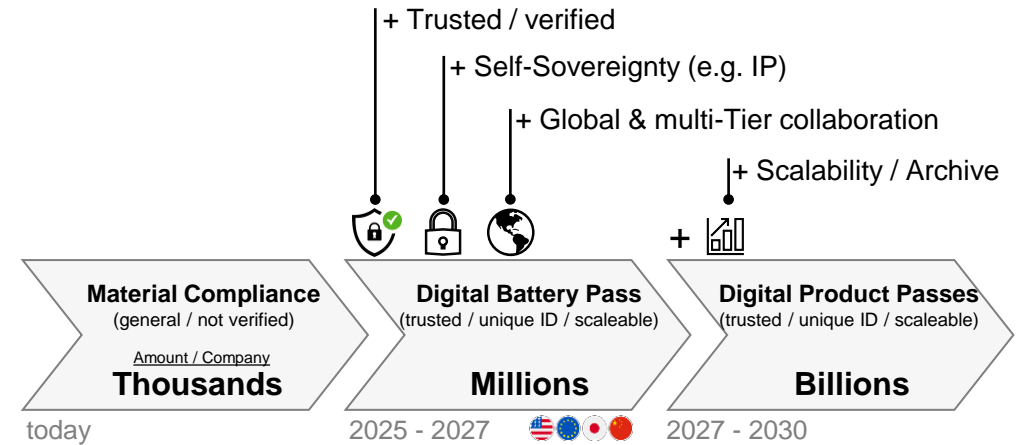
+ Trusted / verified

+ Self-Sovereignty (e.g. IP)

+ Global & multi-Tier collaboration

+ Scalability / Archive

+

Material Compliance
(general / not verified)

Amount / Company

Thousands

Digital Battery Pass
(trusted / unique ID / scaleable)

Millions

Digital Product Passes
(trusted / unique ID / scaleable)

Billions

today

2025 - 2027

2027 - 2030